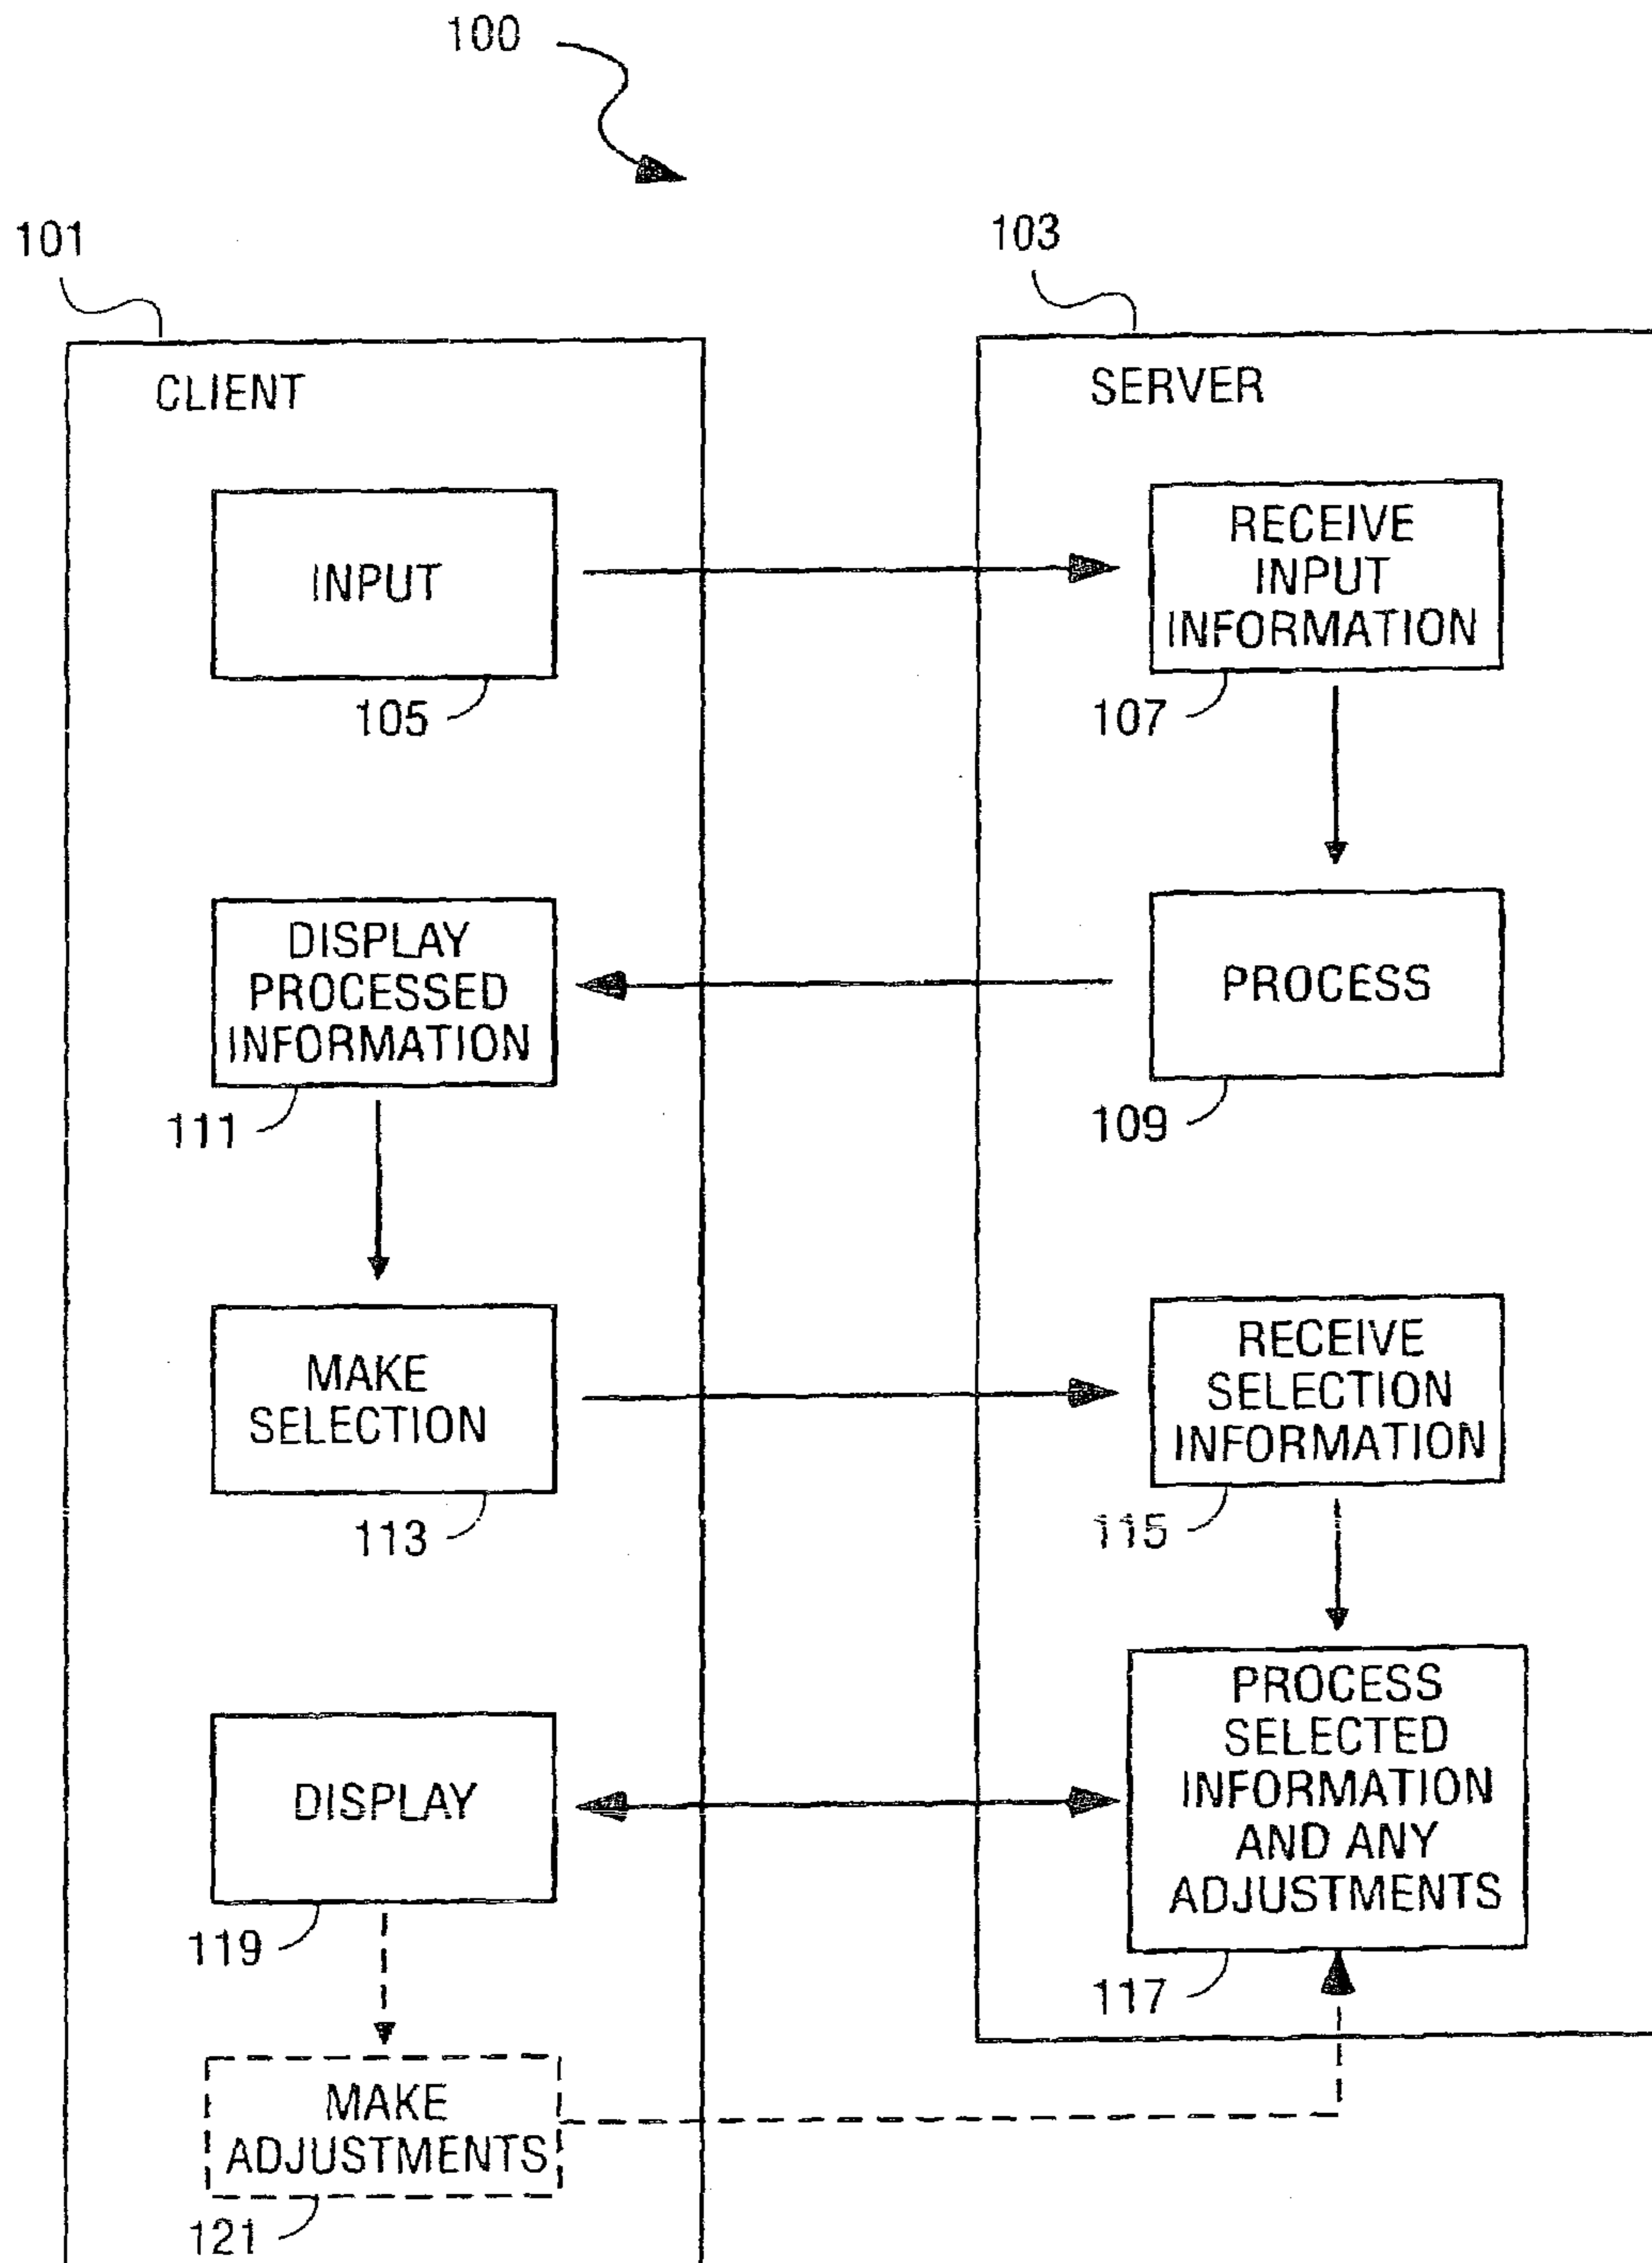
100

101

CLIENT

INPUT

105

DISPLAY PROCESSED INFORMATION

111

MAKE SELECTION

113

DISPLAY

119

MAKE ADJUSTMENTS

121

103

SERVER

RECEIVE INPUT INFORMATION

107

PROCESS

109

RECEIVE SELECTION INFORMATION

115

PROCESS SELECTED INFORMATION AND ANY ADJUSTMENTS

117